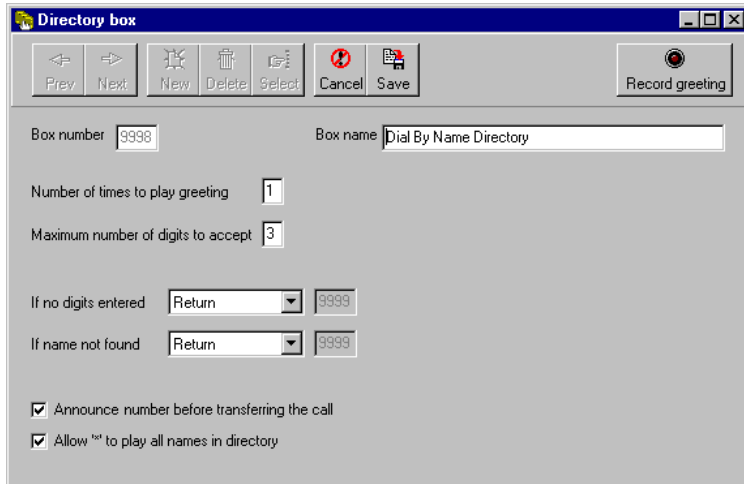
Directory box

Prev Next New Delete Select Cancel Save Record greeting

Box number 9998

Box name Dial By Name Directory

Number of times to play greeting 1

Maximum number of digits to accept 3

If no digits entered Return 9999

If name not found Return 9999

☑ Announce number before transferring the call

☑ Allow "*" to play all names in directory